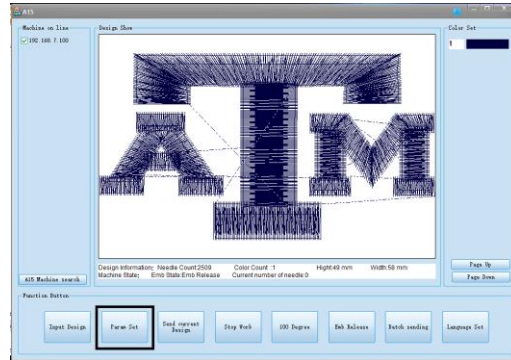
AIS

Machine on line

192.168.7.100

AIS Machine search

Design Show

Design Information: Needle Count:2509 Color Count :1 Hight:49 mm Width:58 mm
Machine State: Emb State:Emb Release Current number of needle:0

Color Set

1

Page Up

Page Down

Function Button

Input Design

Param Set

Send current Design

Stop Work

100 Degree

Emb Release

Batch sending

Language Set